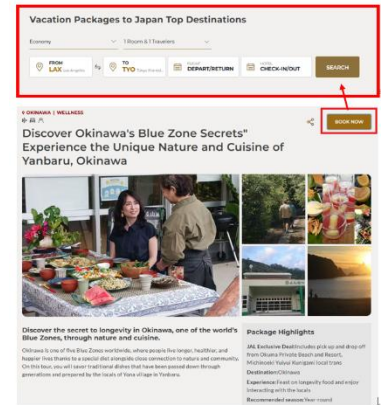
Vacation Packages to Japan Top Destinations

Economy

1 Room & 1 Travelers

FROM LAX Los Angeles

TO TYO Tokyo (Narita)

Travel DEPART/RETURN

Hotel CHECK-IN/OUT

SEARCH

OKINAWA | WELLNESS

BOOK NOW

Discover Okinawa's Blue Zone Secrets" Experience the Unique Nature and Cuisine of Yanbaru, Okinawa

Discover the secret to longevity in Okinawa, one of the world's Blue Zones, through nature and cuisine.

Okinawa is one of five Blue Zones worldwide, where people live longer, healthier, and happier lives thanks to a special diet alongside close connection to nature and community. On this tour, you will savor traditional dishes that have been passed down through generations and prepared by the locals of Yona village in Yanbaru.

Package Highlights

JAL Exclusive Deal Includes pick up and drop off from Okuma Private Beach and Resort, Michinoeki Yuiyui Kunigami local trans

Destination Okinawa

Experience Feast on longevity food and enjoy interacting with the locals

Recommended season Year round